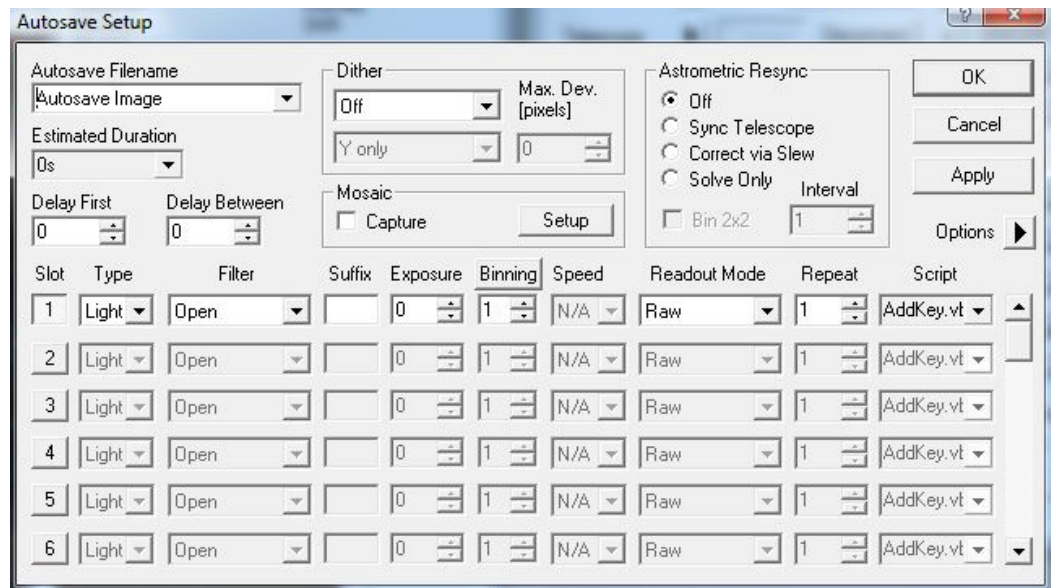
Autosave Setup

Autosave Filename
Autosave Image

Estimated Duration
0s

Delay First
0

Delay Between
0

Dither
Off
Y only

Max. Dev. [pixels]
0

Mosaic
Capture
Setup

Astrometric Resync
Off
Sync Telescope
Correct via Slew
Solve Only
Interval
Bin 2x2
1

OK
Cancel
Apply
Options

| Slot | Type | Filter | Suffix | Exposure | Binning | Speed | Readout Mode | Repeat | Script |
|---|---|---|---|---|---|---|---|---|---|
| 1 | Light | Open | | 0 | 1 | N/A | Raw | 1 | AddKey.vt |
| 2 | Light | Open | | 0 | 1 | N/A | Raw | 1 | AddKey.vt |
| 3 | Light | Open | | 0 | 1 | N/A | Raw | 1 | AddKey.vt |
| 4 | Light | Open | | 0 | 1 | N/A | Raw | 1 | AddKey.vt |
| 5 | Light | Open | | 0 | 1 | N/A | Raw | 1 | AddKey.vt |
| 6 | Light | Open | | 0 | 1 | N/A | Raw | 1 | AddKey.vt |